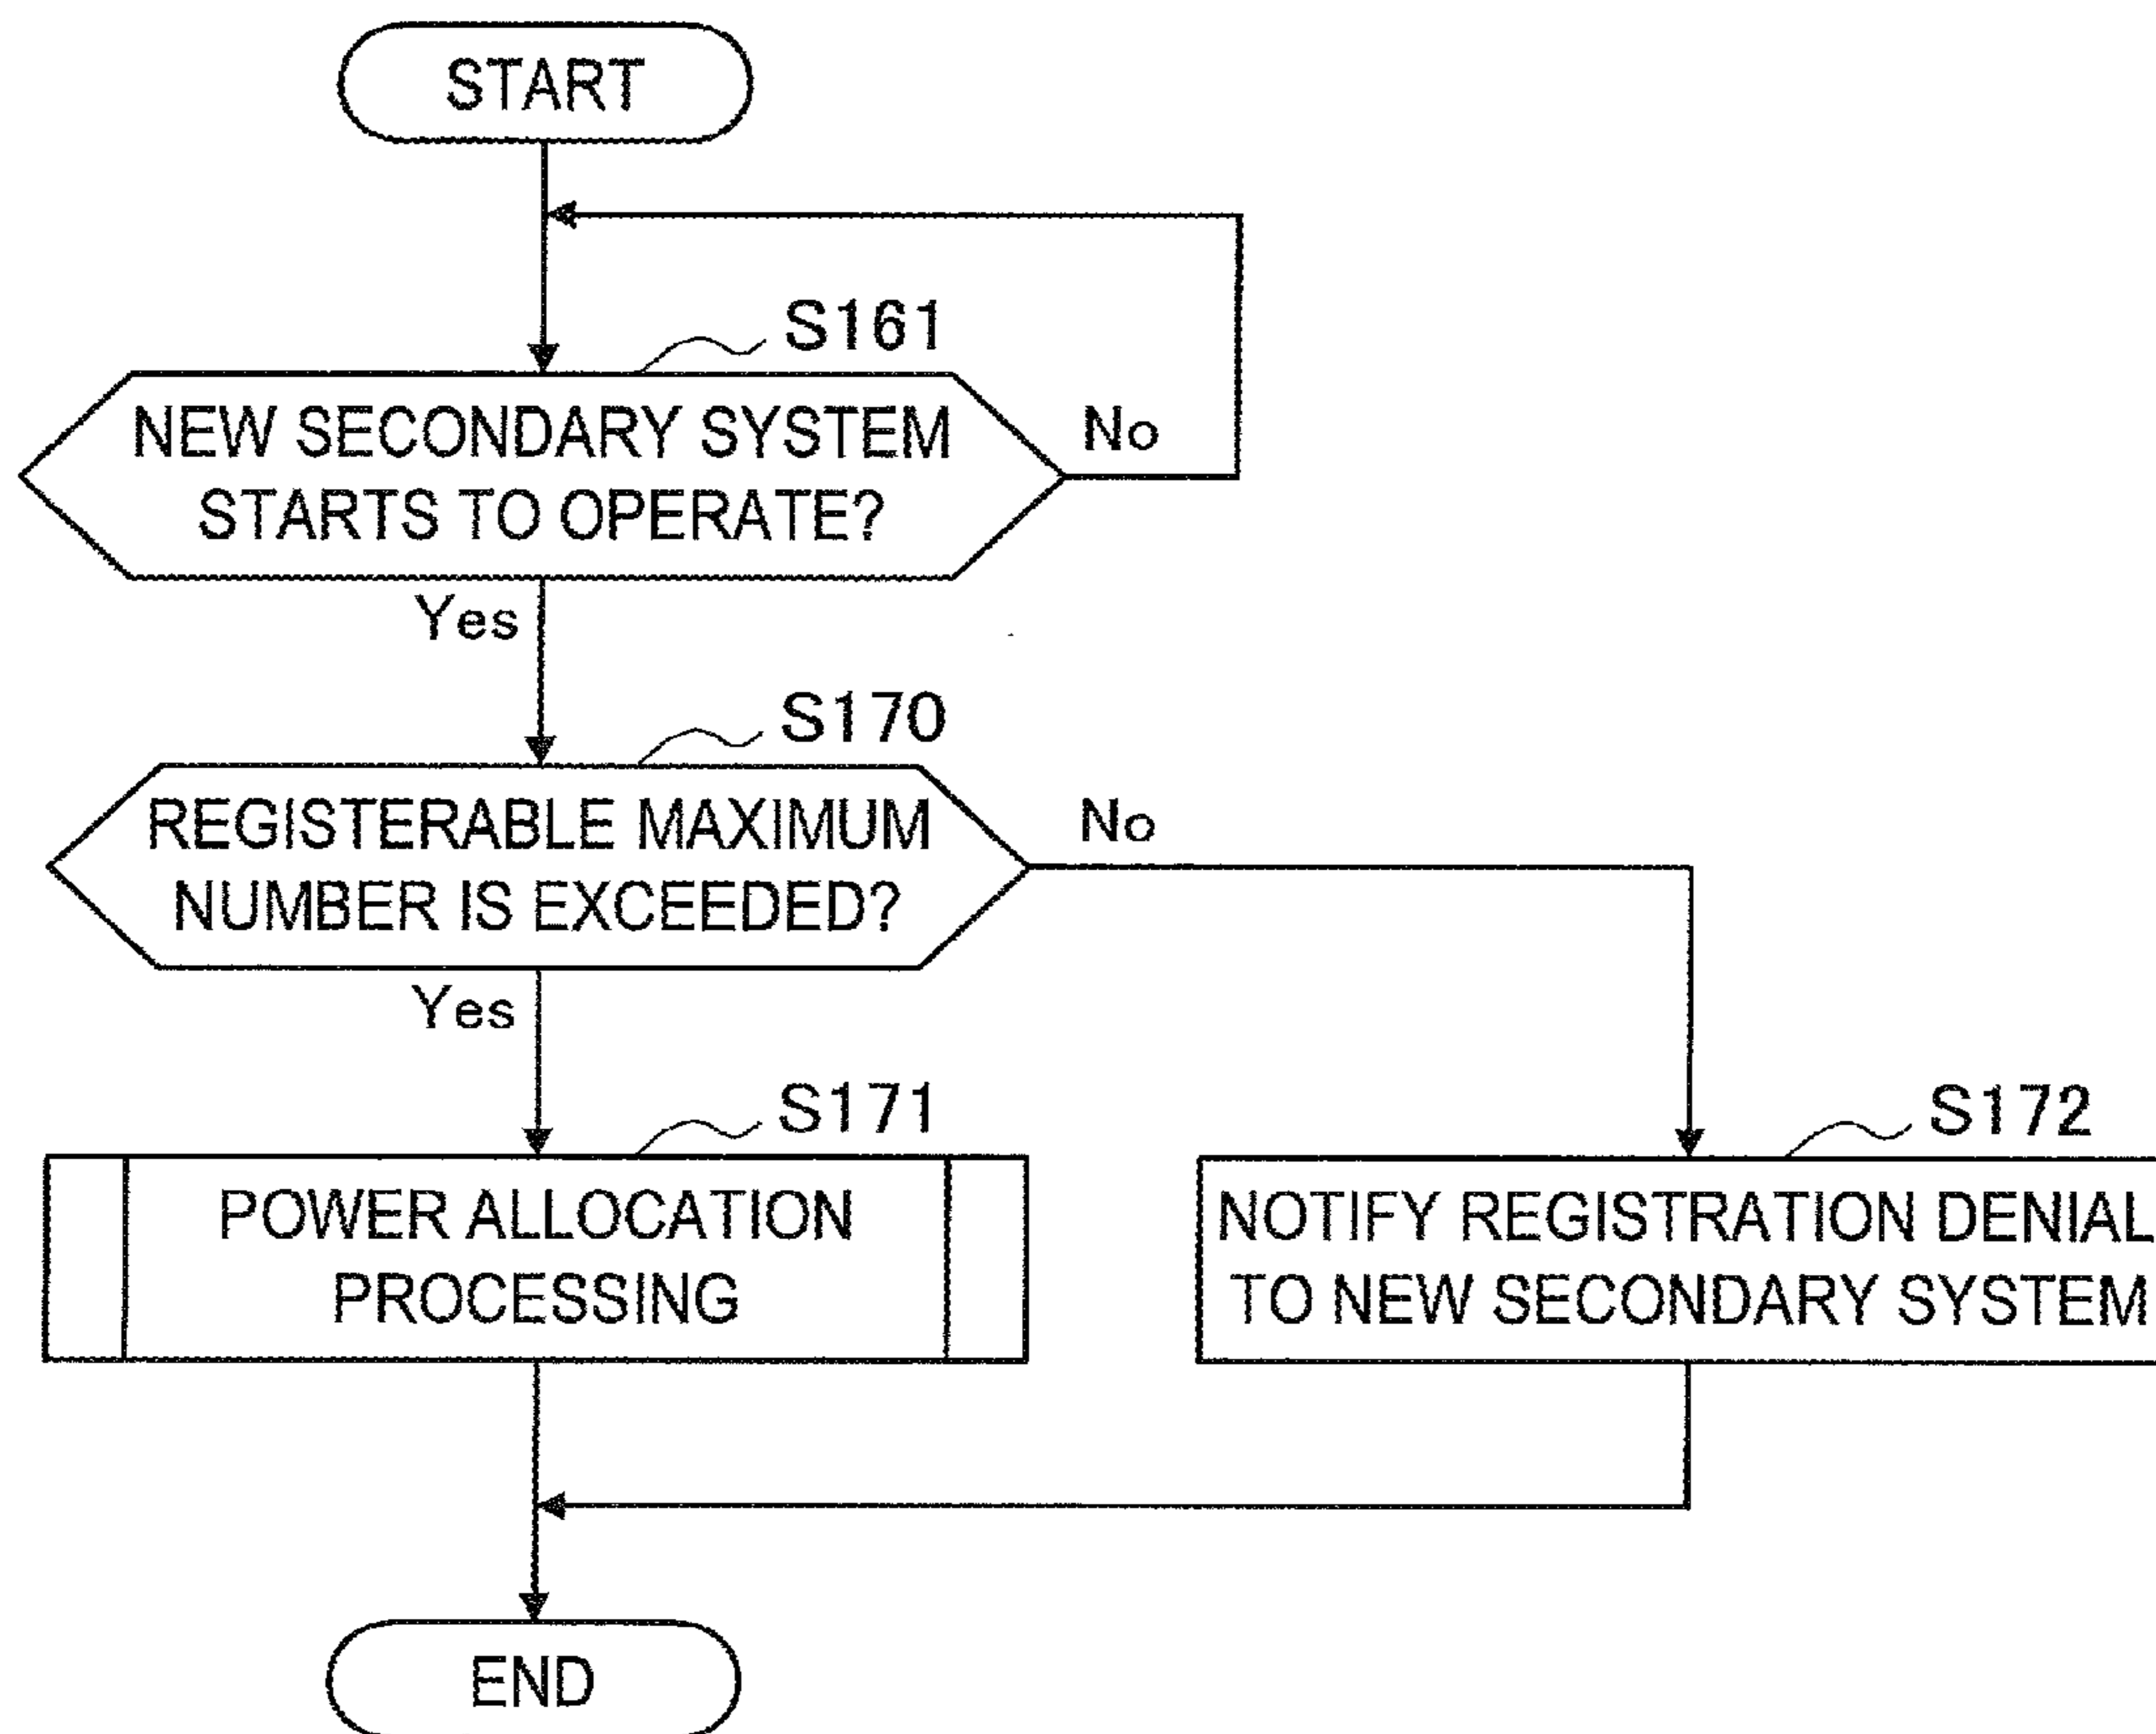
START

S161

NEW SECONDARY SYSTEM STARTS TO OPERATE?

No

Yes

S170

REGISTERABLE MAXIMUM NUMBER IS EXCEEDED?

No

Yes

S171

POWER ALLOCATION PROCESSING

S172

NOTIFY REGISTRATION DENIAL TO NEW SECONDARY SYSTEM

END